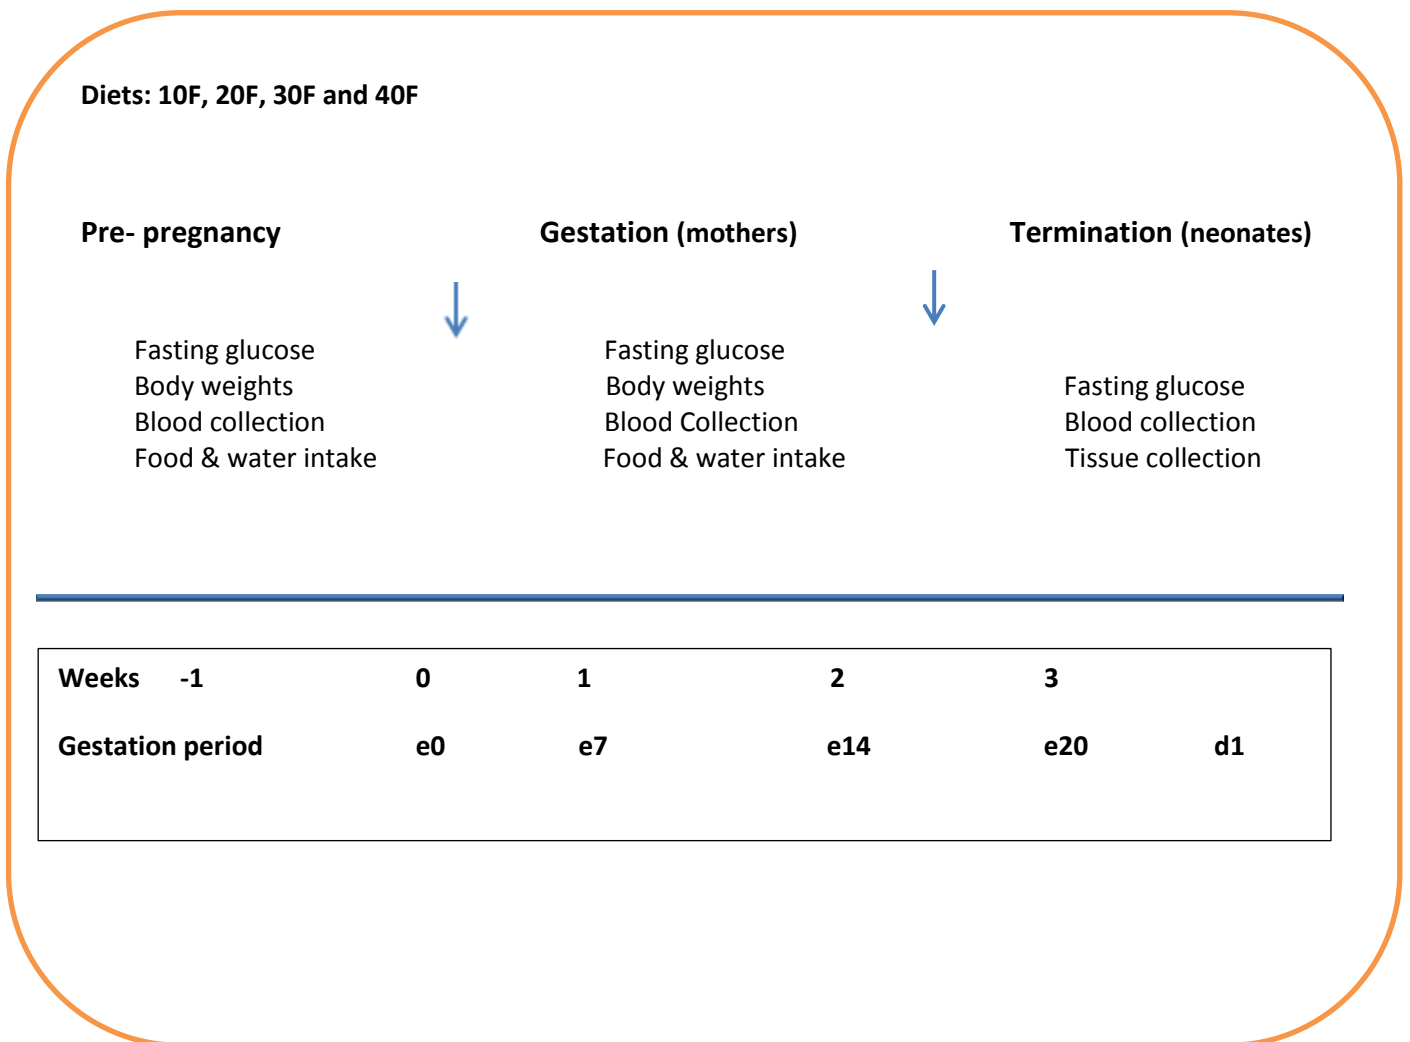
Diets: 10F, 20F, 30F and 40F

Pre- pregnancy

Fasting glucose
Body weights
Blood collection
Food & water intake

Gestation (mothers)

Fasting glucose
Body weights
Blood Collection
Food & water intake

Termination (neonates)

Fasting glucose
Blood collection
Tissue collection

| Weeks -1 | 0 | 1 | 2 | 3 | |
|---|---|---|---|---|---|
| Gestation period | e0 | e7 | e14 | e20 | d1 |